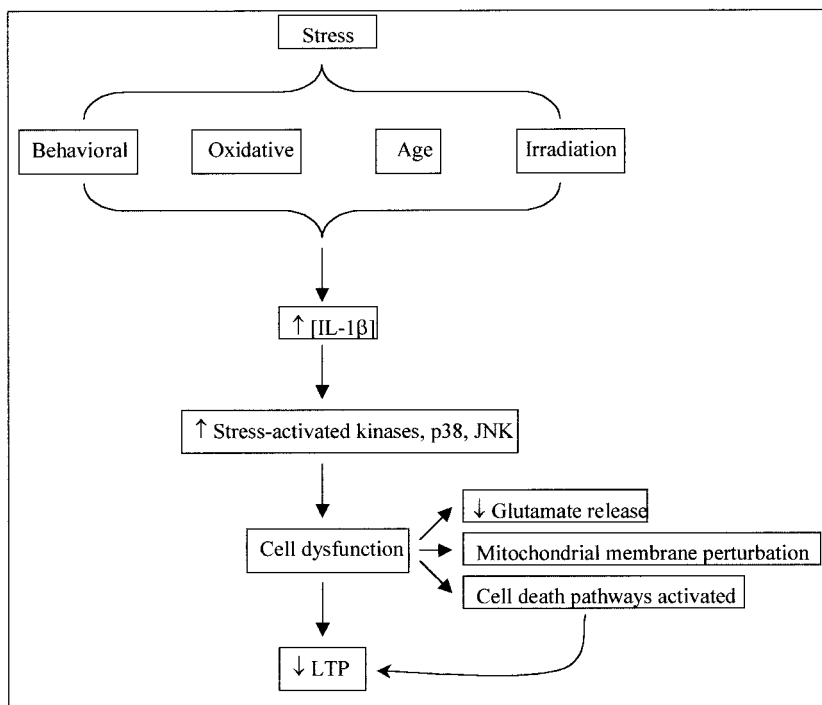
Stress

Behavioral

Oxidative

Age

Irradiation

↑ [IL-1β]

↑ Stress-activated kinases, p38, JNK

Cell dysfunction

↓ Glutamate release

Mitochondrial membrane perturbation

Cell death pathways activated

↓ LTP